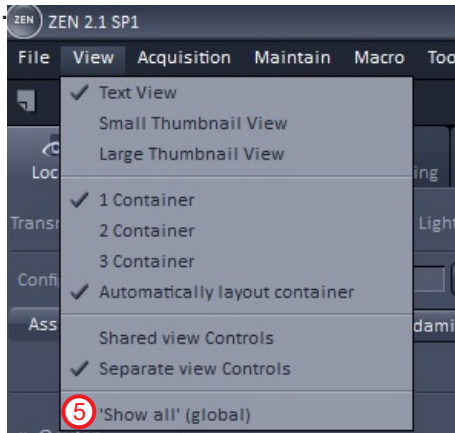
ZEN ZEN 2.1 SP1

File View Acquisition Maintain Macro Too

✓ Text View
Small Thumbnail View
Large Thumbnail View

✓ 1 Container
2 Container
3 Container
✓ Automatically layout container

Shared view Controls
✓ Separate view Controls

5 'Show all' (global)

Loc
Transı
Confi
Ass
ing
Light
dami